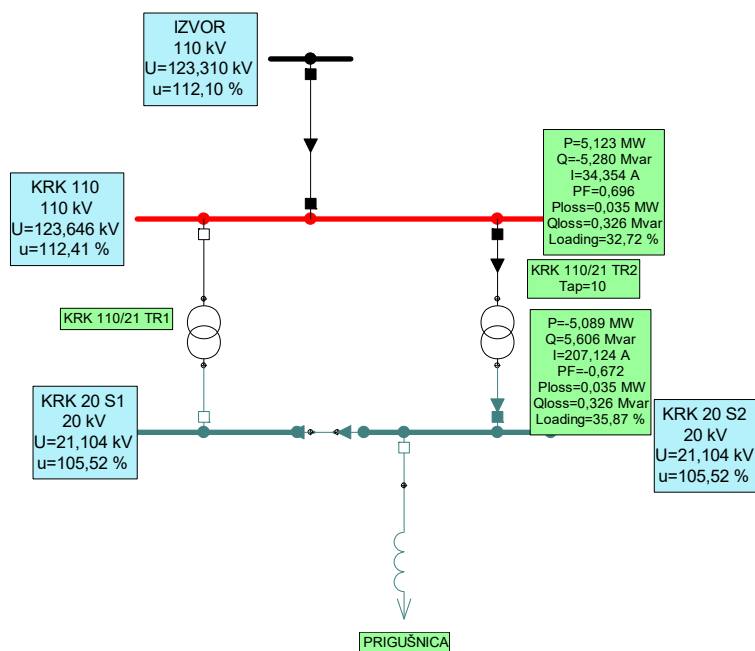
IZVOR
110 kV
U=123,310 kV
u=112,10 %

P=5,123 MW
Q=-5,280 Mvar
I=34,354 A
PF=0,696
Ploss=0,035 MW
Qloss=0,326 Mvar
Loading=32,72 %

KRK 110
110 kV
U=123,646 kV
u=112,41 %

KRK 110/21 TR2
Tap=10

KRK 110/21 TR1

P=-5,089 MW
Q=5,606 Mvar
I=207,124 A
PF=-0,672
Ploss=0,035 MW
Qloss=0,326 Mvar
Loading=35,87 %

KRK 20 S1
20 kV
U=21,104 kV
u=105,52 %

KRK 20 S2
20 kV
U=21,104 kV
u=105,52 %

PRIGUŠNICA